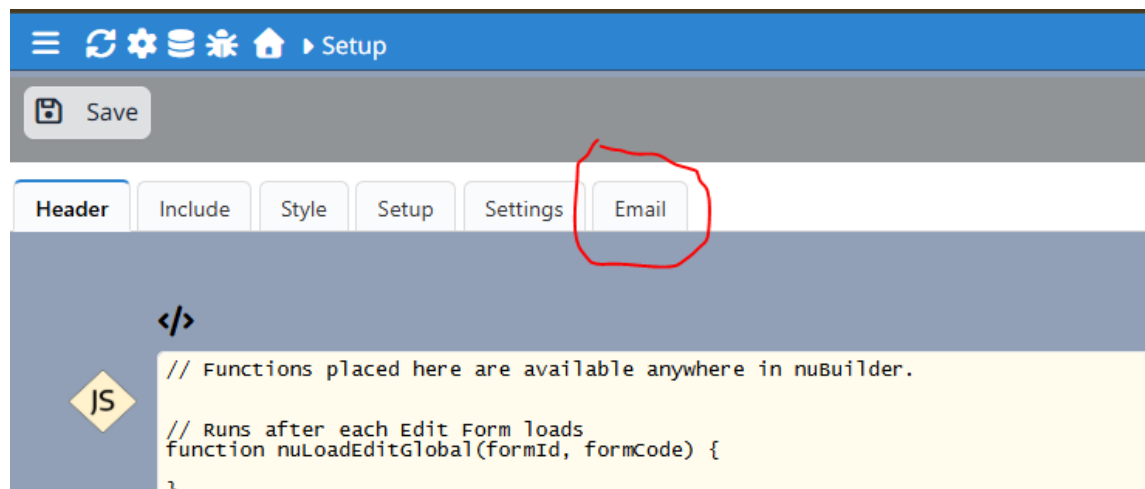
Setup

Save

Header Include Style Setup Settings Email

</>

JS

// Functions placed here are available anywhere in nuBuilder.

// Runs after each Edit Form loads
function nuLoadEditGlobal(formId, formCode) {

}